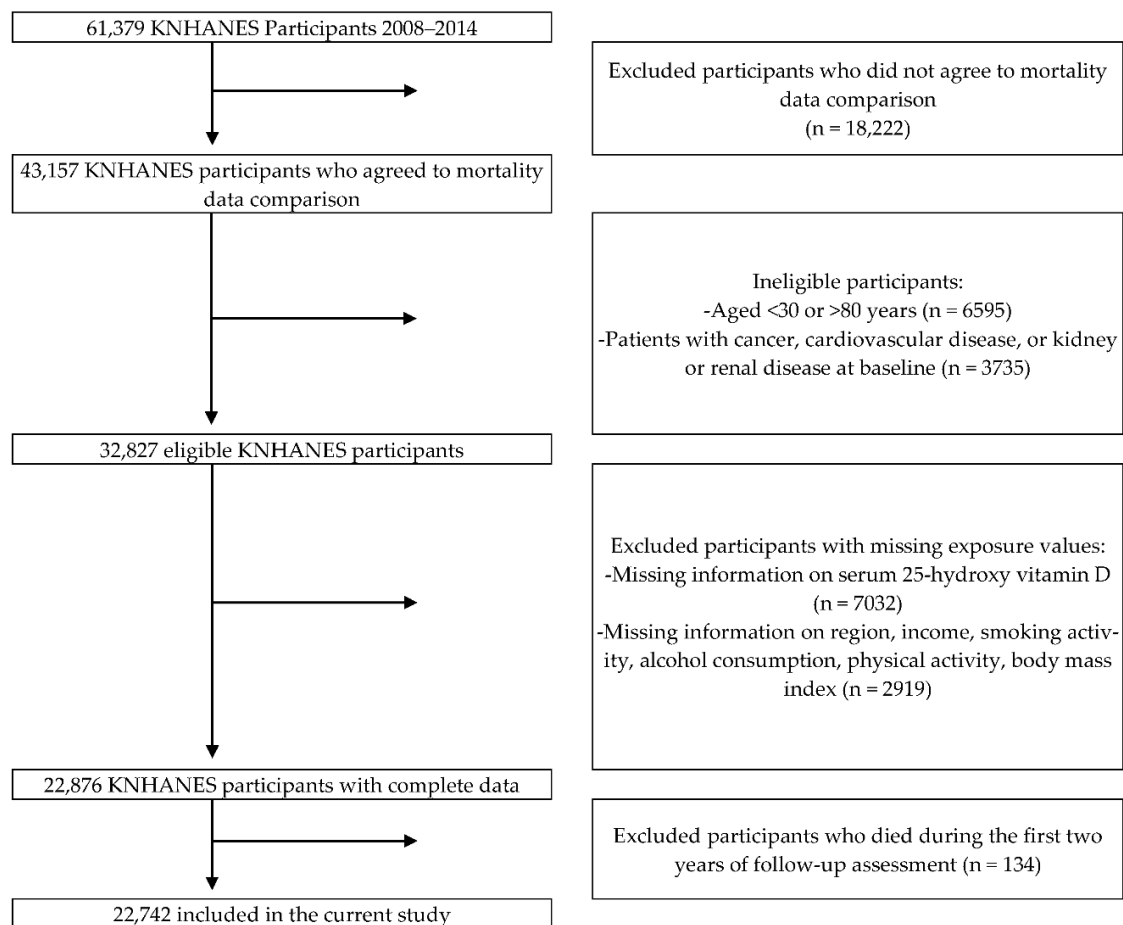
61,379 KNHANES Participants 2008–2014

Excluded participants who did not agree to mortality data comparison (n = 18,222)

43,157 KNHANES participants who agreed to mortality data comparison

Ineligible participants:
-Aged <30 or >80 years (n = 6595)
-Patients with cancer, cardiovascular disease, or kidney or renal disease at baseline (n = 3735)

32,827 eligible KNHANES participants

Excluded participants with missing exposure values:
-Missing information on serum 25-hydroxy vitamin D (n = 7032)
-Missing information on region, income, smoking activity, alcohol consumption, physical activity, body mass index (n = 2919)

22,876 KNHANES participants with complete data

Excluded participants who died during the first two years of follow-up assessment (n = 134)

22,742 included in the current study